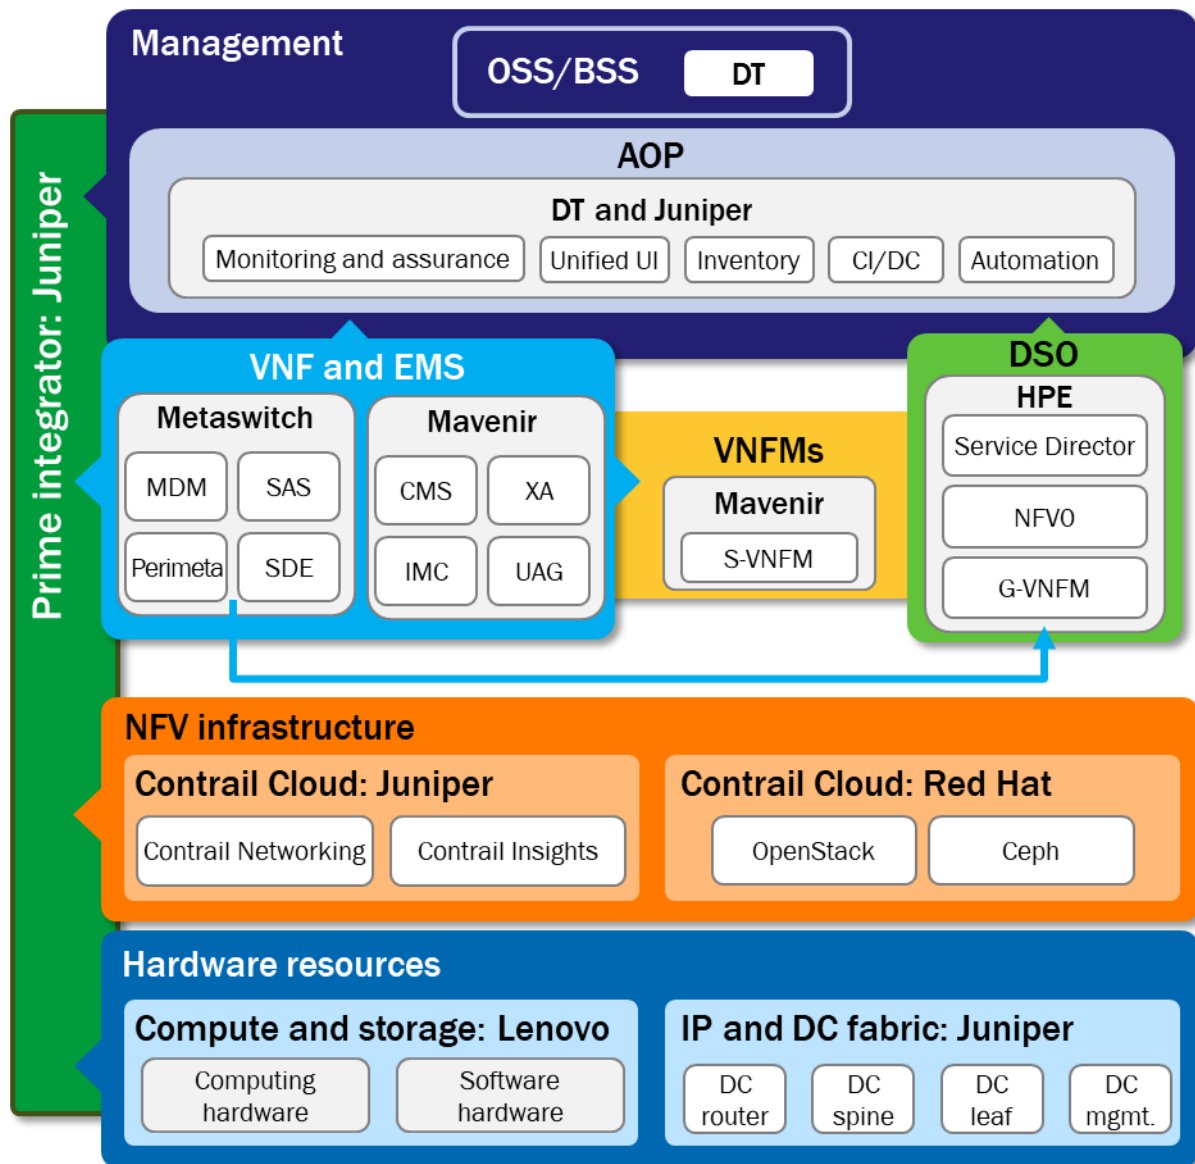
Prime integrator: Juniper

Management

OSS/BSS DT

AOP

DT and Juniper

Monitoring and assurance
Unified UI
Inventory
CI/DC
Automation

VNF and EMS

Metaswitch
MDM
SAS
Perimeta
SDE

Mavenir
CMS
XA
IMC
UAG

VNFMs
Mavenir
S-VNFM

DSO
HPE
Service Director
NFVO
G-VNFM

NFV infrastructure

Contrail Cloud: Juniper
Contrail Networking
Contrail Insights

Contrail Cloud: Red Hat
OpenStack
Ceph

Hardware resources

Compute and storage: Lenovo
Computing hardware
Software hardware

IP and DC fabric: Juniper
DC router
DC spine
DC leaf
DC mgmt.